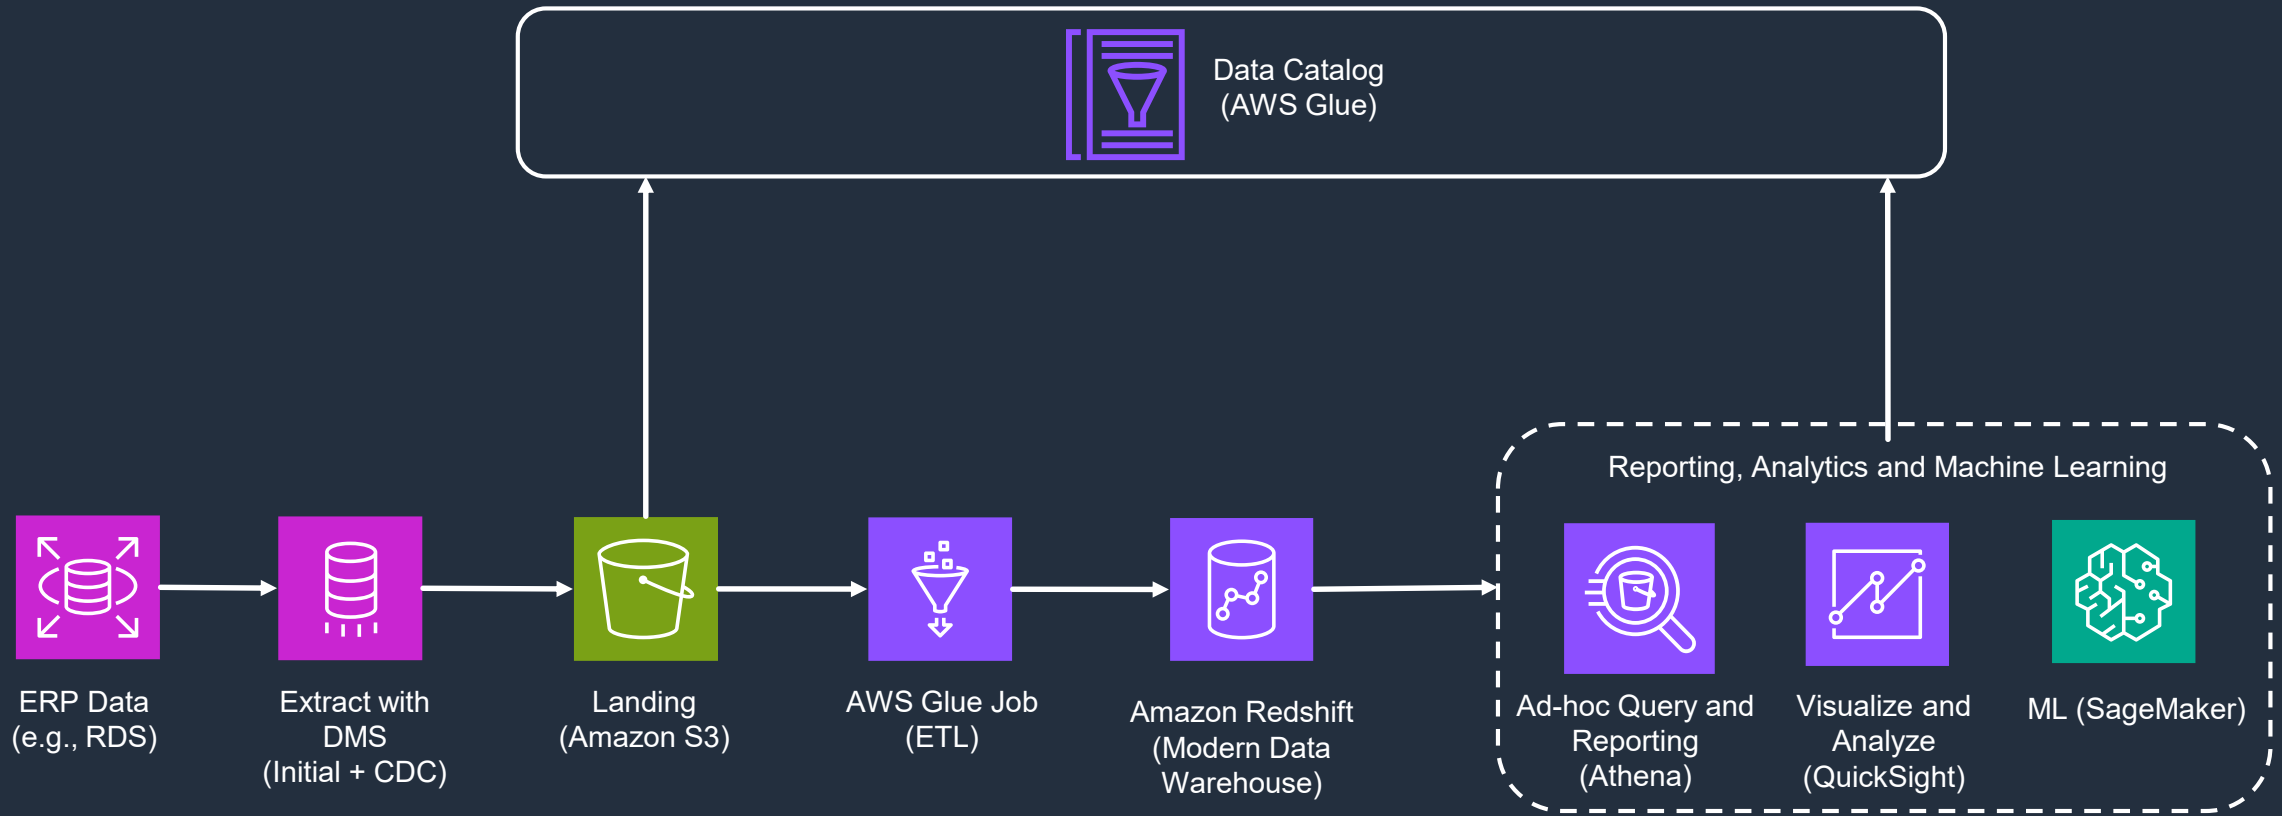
Data Catalog
(AWS Glue)

Reporting, Analytics and Machine Learning

ERP Data
(e.g., RDS)

Extract with
DMS
(Initial + CDC)

Landing
(Amazon S3)

AWS Glue Job
(ETL)

Amazon Redshift
(Modern Data
Warehouse)

Ad-hoc Query and
Reporting
(Athena)

Visualize and
Analyze
(QuickSight)

ML (SageMaker)